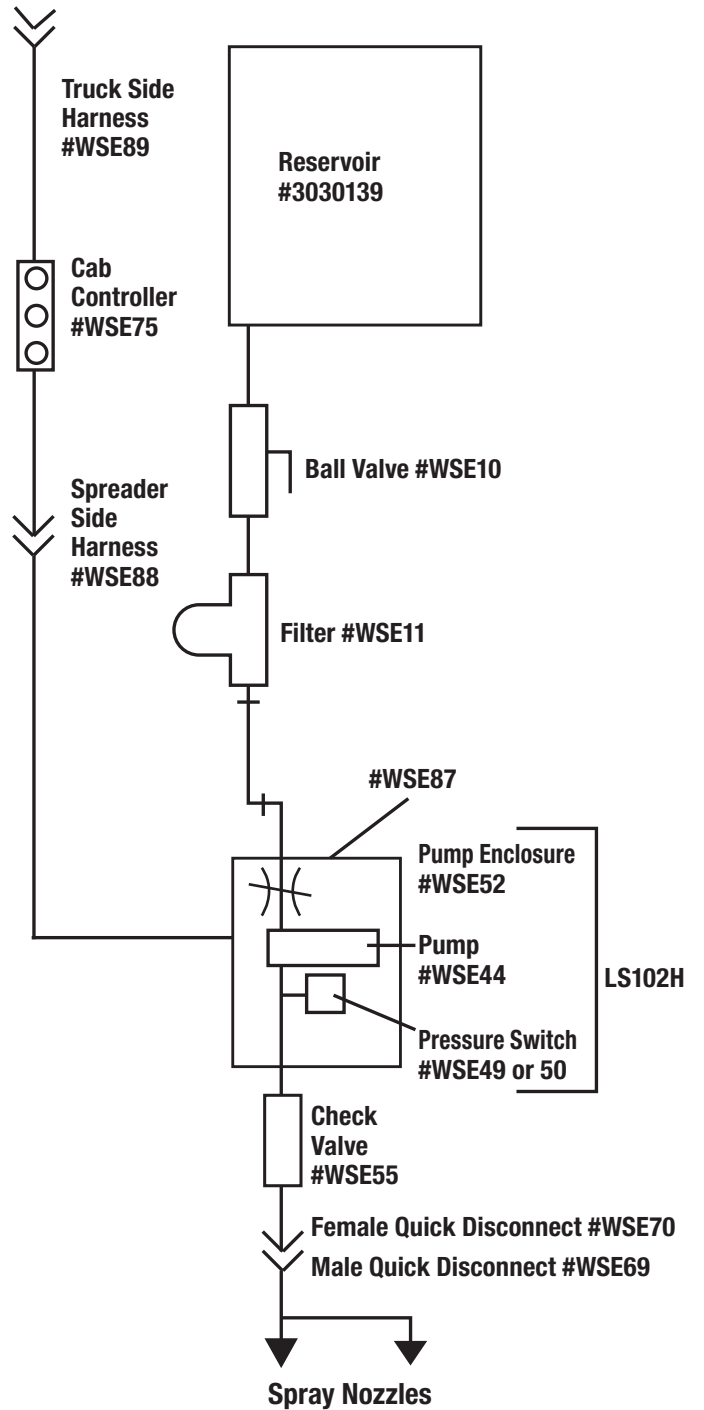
Truck Side Harness #WSE89

Reservoir #3030139

Cab Controller #WSE75

Ball Valve #WSE10

Spreader Side Harness #WSE88

Filter #WSE11

#WSE87

Pump Enclosure #WSE52

Pump #WSE44

LS102H

Pressure Switch #WSE49 or 50

Check Valve #WSE55

Female Quick Disconnect #WSE70

Male Quick Disconnect #WSE69

Spray Nozzles